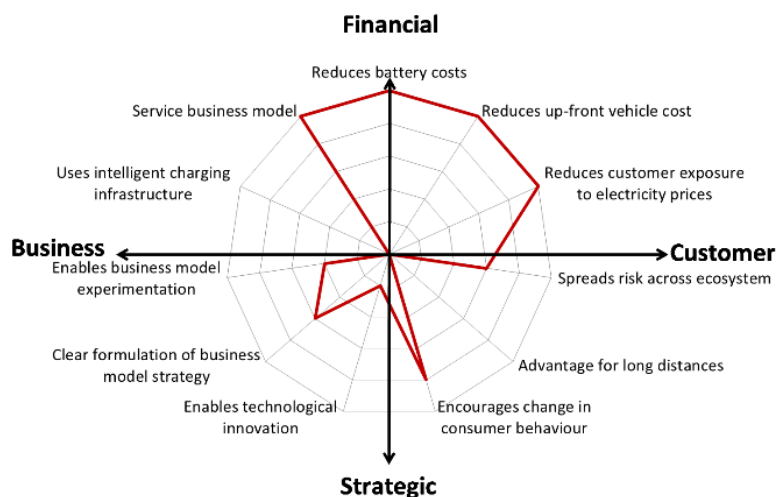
Financial

Reduces battery costs

Reduces up-front vehicle cost

Reduces customer exposure to electricity prices

Customer

Spreads risk across ecosystem

Advantage for long distances

Encourages change in consumer behaviour

Strategic

Enables technological innovation

Clear formulation of business model strategy

Enables business model experimentation

Business

Uses intelligent charging infrastructure

Service business model